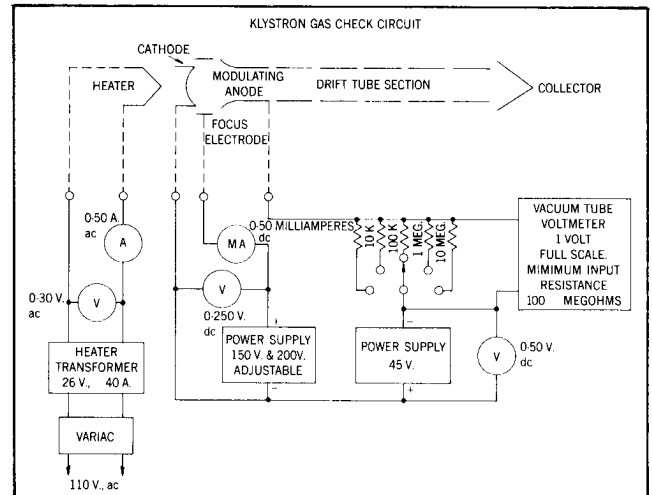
KLYSTRON GAS CHECK CIRCUIT

CATHODE

HEATER

MODULATING ANODE

DRIFT TUBE SECTION

COLLECTOR

FOCUS ELECTRODE

0-50 A. ac

A

MA

0-50 MILLIAMPERES dc

10 K

100 K

1 MEG.

10 MEG.

VACUUM TUBE VOLTMETER 1 VOLT FULL SCALE. MIMIMUM INPUT RESISTANCE 100 MEGOHMS

0-30 V. ac

V

V

0-250 V. dc

+

POWER SUPPLY 150 V. & 200V. ADJUSTABLE

−

−

POWER SUPPLY 45 V.

+

V

0-50 V. dc

HEATER TRANSFORMER 26 V., 40 A.

VARIAC

110 V., ac